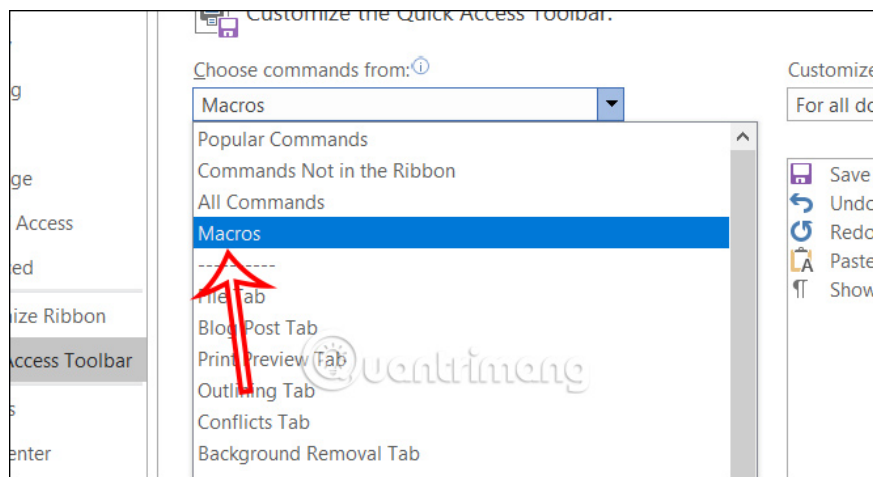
Customize the Quick Access Toolbar.

g

ge

Access

ed

nize Ribbon

Access Toolbar

s

enter

Choose commands from:

Macros

Popular Commands
Commands Not in the Ribbon
All Commands
Macros
----------
File Tab
Blog Post Tab
Print Preview Tab
Outlining Tab
Conflicts Tab
Background Removal Tab

Quantrimang

Customize

For all do

Save
Undo
Redo
Paste
Show